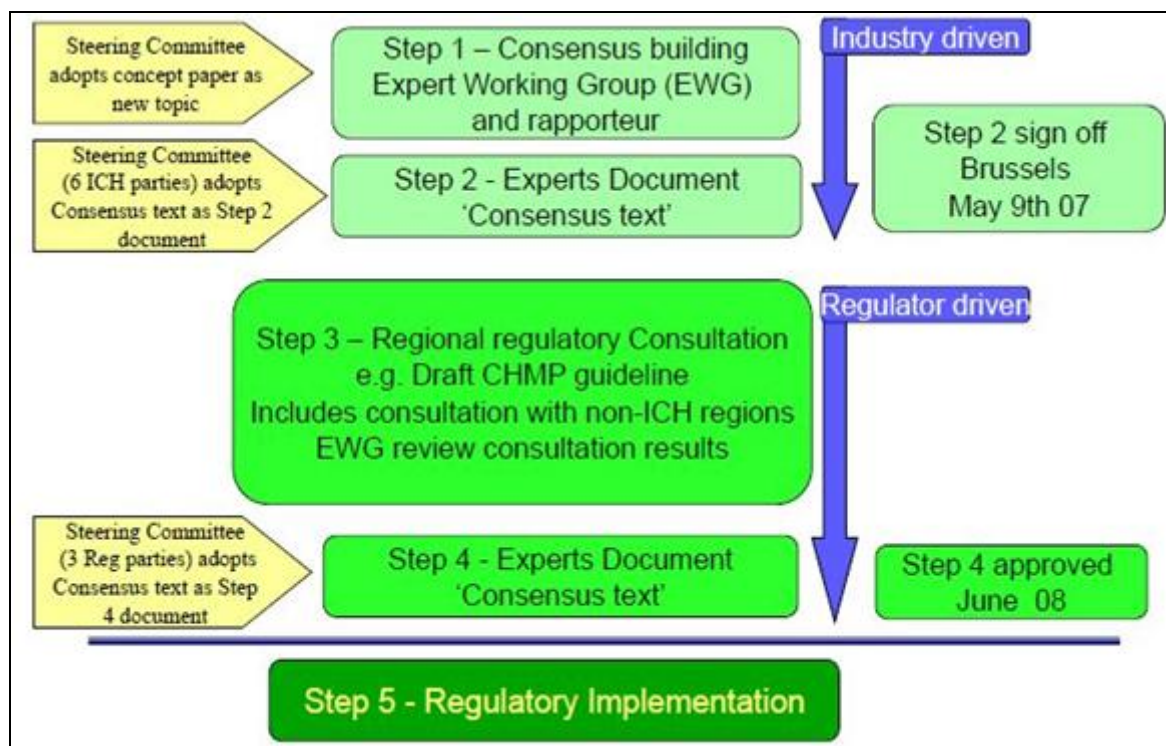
Steering Committee adopts concept paper as new topic

Step 1 – Consensus building Expert Working Group (EWG) and rapporteur

Industry driven

Steering Committee (6 ICH parties) adopts Consensus text as Step 2 document

Step 2 - Experts Document 'Consensus text'

Step 2 sign off Brussels May 9th 07

Regulator driven

Step 3 – Regional regulatory Consultation e.g. Draft CHMP guideline Includes consultation with non-ICH regions EWG review consultation results

Steering Committee (3 Reg parties) adopts Consensus text as Step 4 document

Step 4 - Experts Document 'Consensus text'

Step 4 approved June 08

Step 5 - Regulatory Implementation